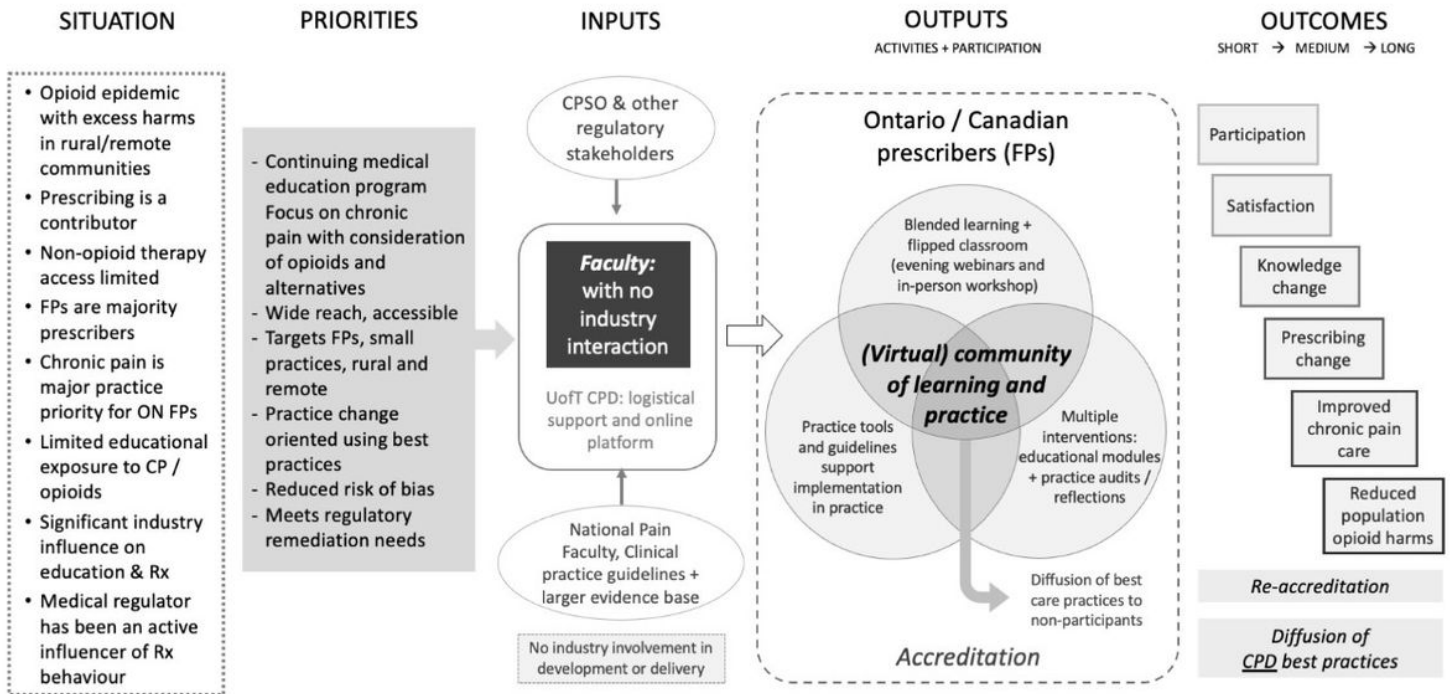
SITUATION

PRIORITIES

INPUTS

OUTPUTS
ACTIVITIES + PARTICIPATION

OUTCOMES
SHORT → MEDIUM → LONG

• Opioid epidemic with excess harms in rural/remote communities
• Prescribing is a contributor
• Non-opioid therapy access limited
• FPs are majority prescribers
• Chronic pain is major practice priority for ON FPs
• Limited educational exposure to CP / opioids
• Significant industry influence on education & Rx
• Medical regulator has been an active influencer of Rx behaviour

- Continuing medical education program Focus on chronic pain with consideration of opioids and alternatives
- Wide reach, accessible
- Targets FPs, small practices, rural and remote
- Practice change oriented using best practices
- Reduced risk of bias
- Meets regulatory remediation needs

CPSO & other regulatory stakeholders

Faculty: with no industry interaction

UofT CPD: logistical support and online platform

National Pain Faculty, Clinical practice guidelines + larger evidence base

No industry involvement in development or delivery

Ontario / Canadian prescribers (FPs)

Blended learning + flipped classroom (evening webinars and in-person workshop)

(Virtual) community of learning and practice

Practice tools and guidelines support implementation in practice

Multiple interventions: educational modules + practice audits / reflections

Diffusion of best care practices to non-participants

Accreditation

Participation

Satisfaction

Knowledge change

Prescribing change

Improved chronic pain care

Reduced population opioid harms

Re-accreditation

Diffusion of CPD best practices